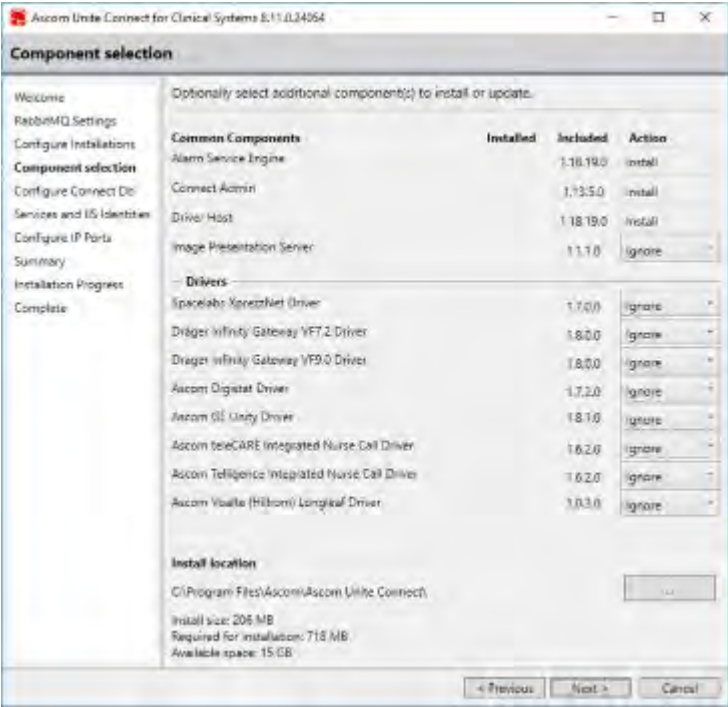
Ascom Unite Connect for Clinical Systems 8.11.0.24064

Component selection

Welcome
RabbitMQ Settings
Configure Installations
Component selection
Configure Connect DB
Services and IIS Identities
Configure IP Ports
Summary
Installation Progress
Complete

Optionally select additional component(s) to install or update.

| Common Components | Installed | Included | Action |
|---|---|---|---|
| Alarm Service Engine | | 1.18.19.0 | Install |
| Connect Admin | | 1.13.5.0 | Install |
| Driver Host | | 1.18.19.0 | Install |
| Image Presentation Server | | 1.1.1.0 | Ignore |

Drivers

| | | | |
|---|---|---|---|
| Spacelabs XprezzNet Driver | | 1.7.0.0 | Ignore |
| Dräger Infinity Gateway VF7.2 Driver | | 1.8.0.0 | Ignore |
| Dräger Infinity Gateway VF9.0 Driver | | 1.8.0.0 | Ignore |
| Ascom Digistat Driver | | 1.7.2.0 | Ignore |
| Ascom GE Unity Driver | | 1.8.1.0 | Ignore |
| Ascom teleCARE Integrated Nurse Call Driver | | 1.6.2.0 | Ignore |
| Ascom Telligence Integrated Nurse Call Driver | | 1.6.2.0 | Ignore |
| Ascom Voalte (Hillrom) Longleaf Driver | | 1.0.3.0 | Ignore |

Install location

C:\Program Files\Ascom\Ascom Unite Connect\

...

Install size: 206 MB
Required for installation: 718 MB
Available space: 15 GB

< Previous   Next >   Cancel